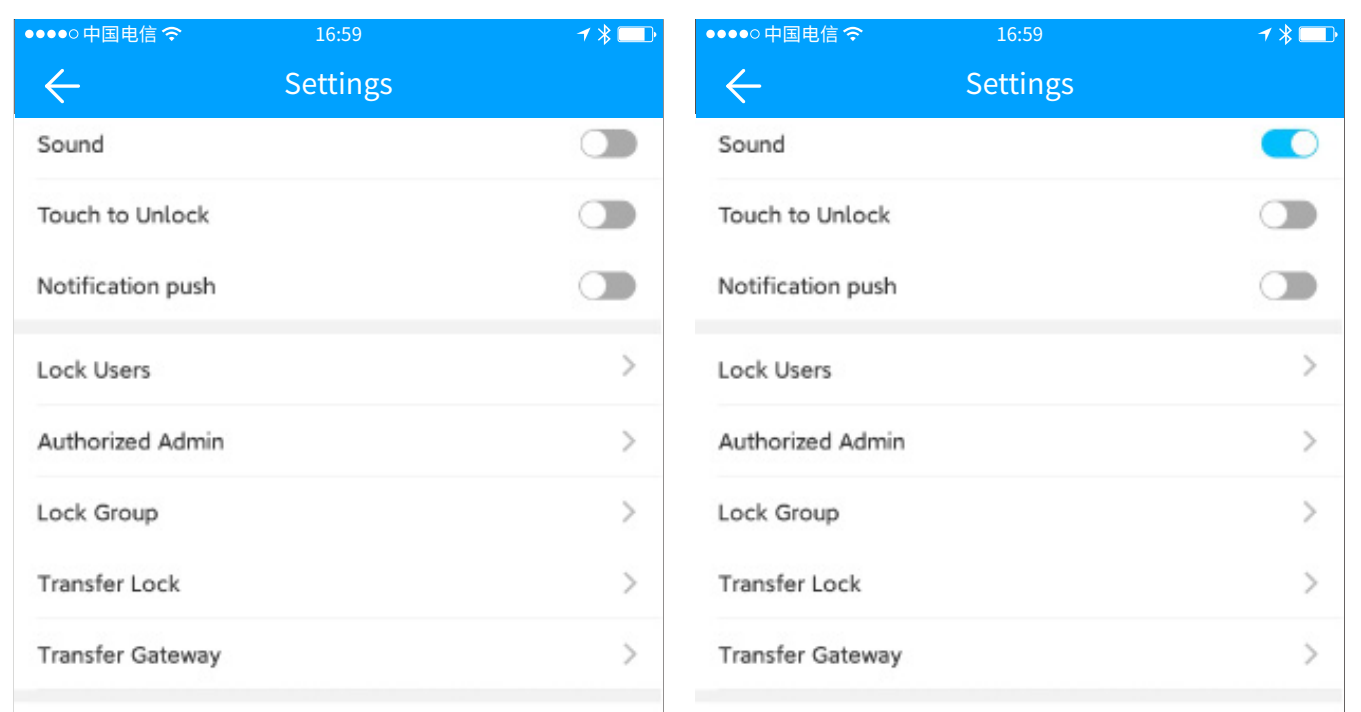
●●●●○ 中国电信 16:59

Settings

Sound

Touch to Unlock

Notification push

Lock Users

Authorized Admin

Lock Group

Transfer Lock

Transfer Gateway

●●●●○ 中国电信 16:59

Settings

Sound

Touch to Unlock

Notification push

Lock Users

Authorized Admin

Lock Group

Transfer Lock

Transfer Gateway